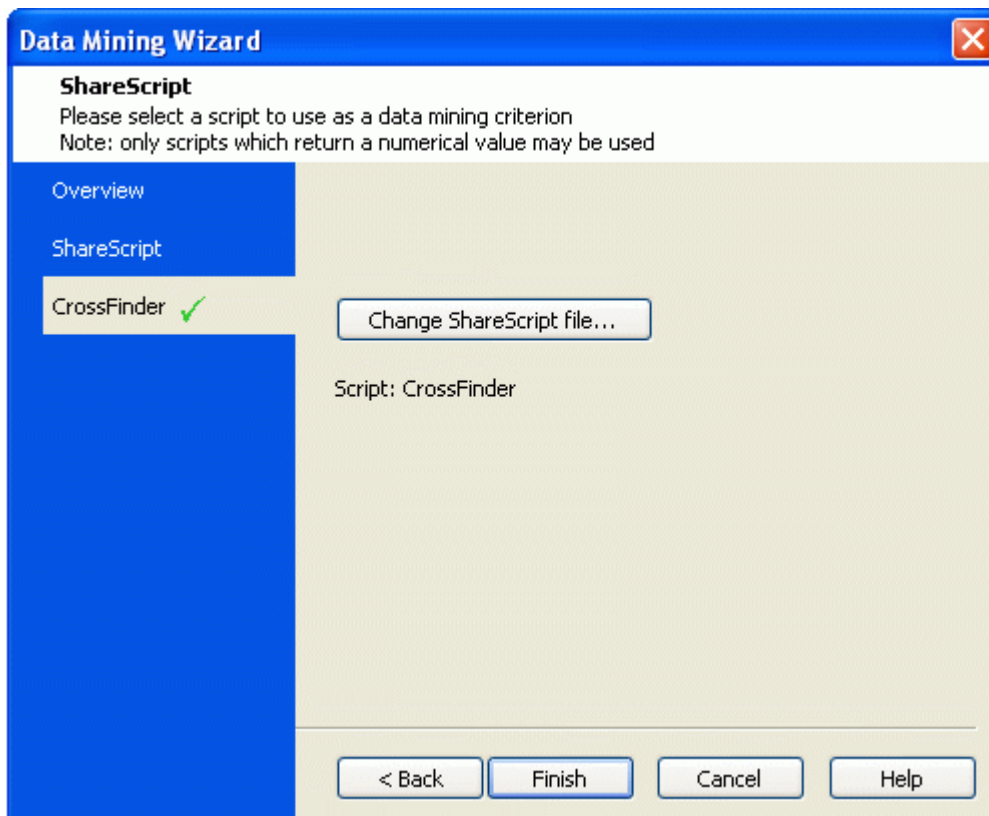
Data Mining Wizard

ShareScript
Please select a script to use as a data mining criterion
Note: only scripts which return a numerical value may be used

Overview
ShareScript
CrossFinder

Change ShareScript file...

Script: CrossFinder

< Back
Finish
Cancel
Help